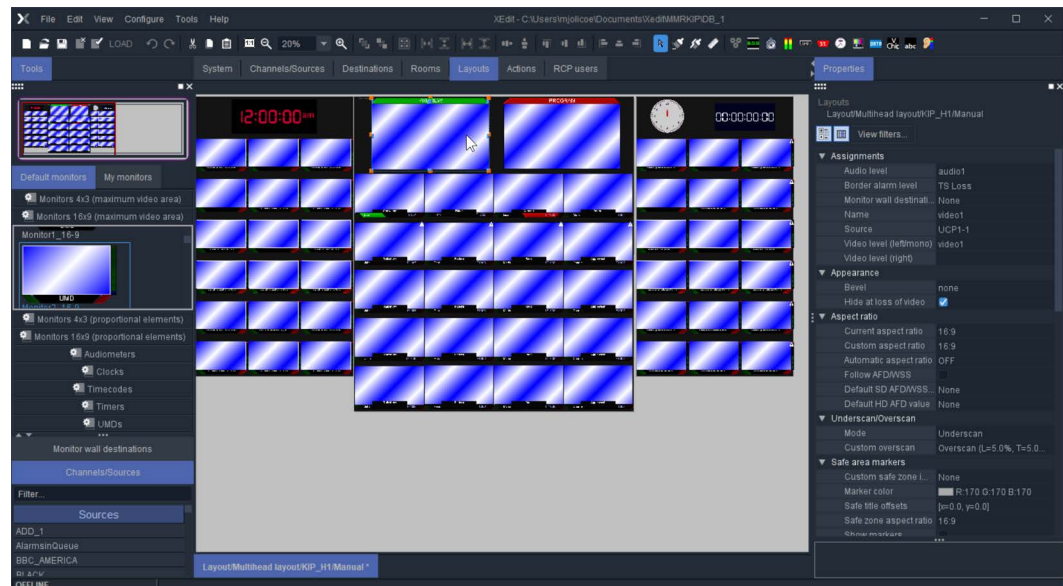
File Edit View Configure Tools Help
XEdit - C:\Users\mjolicoe\Documents\Xedit\MMRKIP\DB_1
LOAD 20%
Tools
System Channels/Sources Destinations Rooms Layouts Actions RCP users
Properties
Default monitors My monitors
Monitors 4x3 (maximum video area)
Monitors 16x9 (maximum video area)
Monitor1_16-9
UMD
Monitors 4x3 (proportional elements)
Monitors 16x9 (proportional elements)
Audiometers
Clocks
Timecodes
Timers
UMDs
Monitor wall destinations
Channels/Sources
Filter...
Sources
ADD_1
AlarmsInQueue
BBC_AMERICA
BLACK
OFFLINE
12:00:00
PROGRAM
00:00:00:00
Layouts
Layout/Multihead layout/KIP_H1/Manual
View filters...
Assignments
| Audio level | audio1 |
|---|---|
| Border alarm level | TS Loss |
| Monitor wall destinati... | None |
| Name | video1 |
| Source | UCP1-1 |
| Video level (left/mono) | video1 |
| Video level (right) | |
Appearance
| Bevel | none |
|---|---|
| Hide at loss of video | |
Aspect ratio
| Current aspect ratio | 16:9 |
|---|---|
| Custom aspect ratio | 16:9 |
| Automatic aspect ratio | OFF |
| Follow AFD/WSS | |
| Default SD AFD/WSS... | None |
| Default HD AFD value | None |
Underscan/Overscan
| Mode | Underscan |
|---|---|
| Custom overscan | Overscan (L=5.0%, T=5.0... |
Safe area markers
| Custom safe zone i... | None |
|---|---|
| Marker color | R:170 G:170 B:170 |
| Safe title offsets | [x=0.0, y=0.0] |
| Safe zone aspect ratio | 16:9 |
| Show markers | |
Layout/Multihead layout/KIP_H1/Manual *